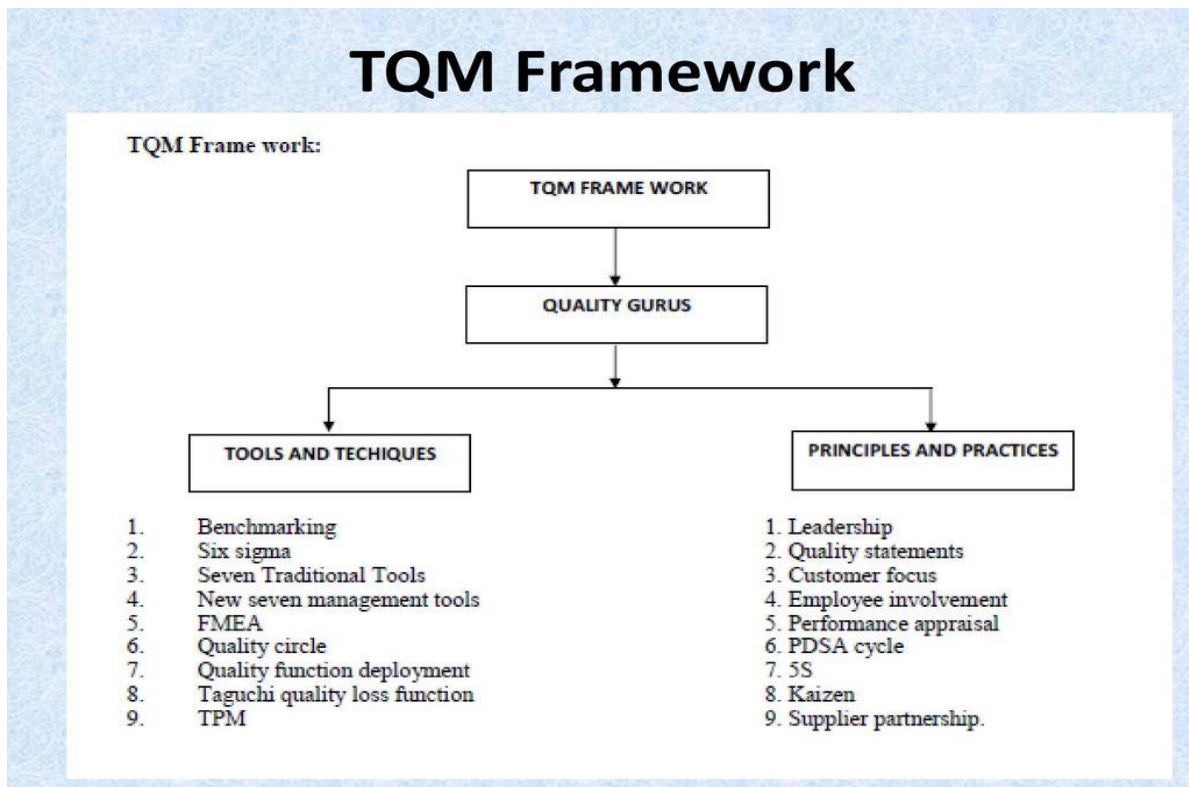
TQM Framework

TQM Frame work:

TQM FRAME WORK

QUALITY GURUS

TOOLS AND TECHIQUES

PRINCIPLES AND PRACTICES

1. Benchmarking
2. Six sigma
3. Seven Traditional Tools
4. New seven management tools
5. FMEA
6. Quality circle
7. Quality function deployment
8. Taguchi quality loss function
9. TPM

1. Leadership
2. Quality statements
3. Customer focus
4. Employee involvement
5. Performance appraisal
6. PDSA cycle
7. 5S
8. Kaizen
9. Supplier partnership.